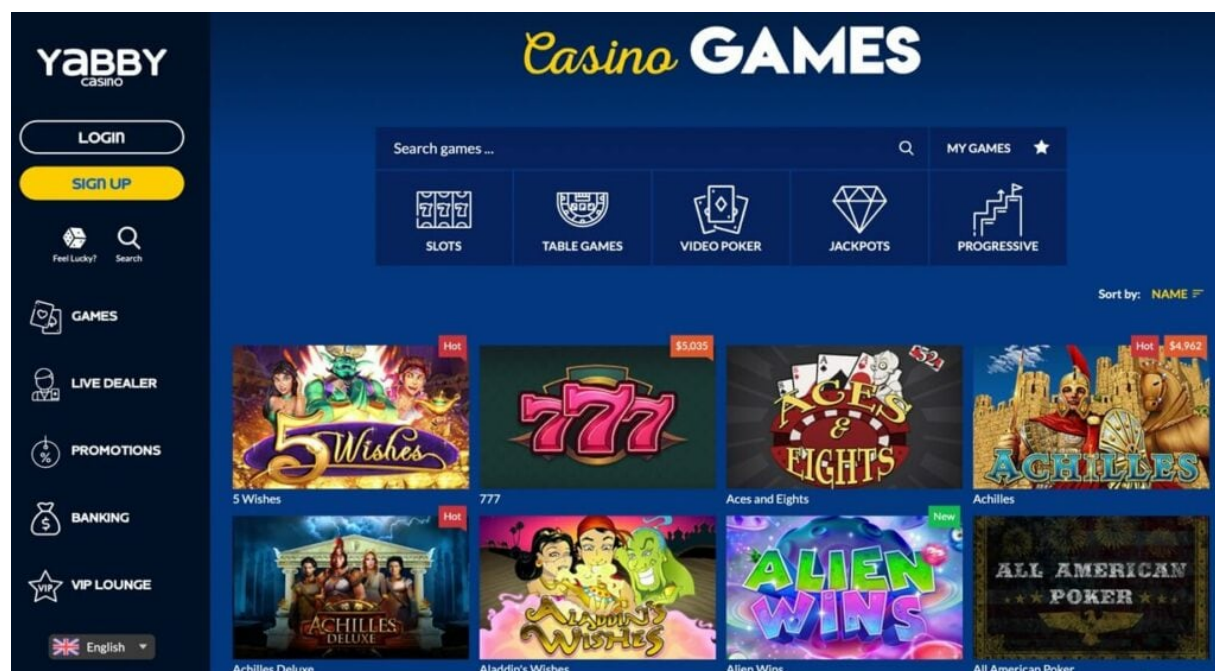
YABBY casino

LOGIN

SIGN UP

Feel Lucky? Search

GAMES

LIVE DEALER

PROMOTIONS

BANKING

VIP LOUNGE

English

Casino GAMES

Search games ...

MY GAMES

SLOTS

TABLE GAMES

VIDEO POKER

JACKPOTS

PROGRESSIVE

Sort by: NAME

Hot
5 Wishes
5 Wishes

$5,035
777
777

$21
ACES & EIGHTS
Aces and Eights

Hot $4,962
ACHILLES
Achilles

Hot
ACHILLES DELUXE
Achilles Deluxe

ALADDIN'S WISHES
Aladdin's Wishes

New
ALIEN WINS
Alien Wins

ALL AMERICAN POKER
All American Poker